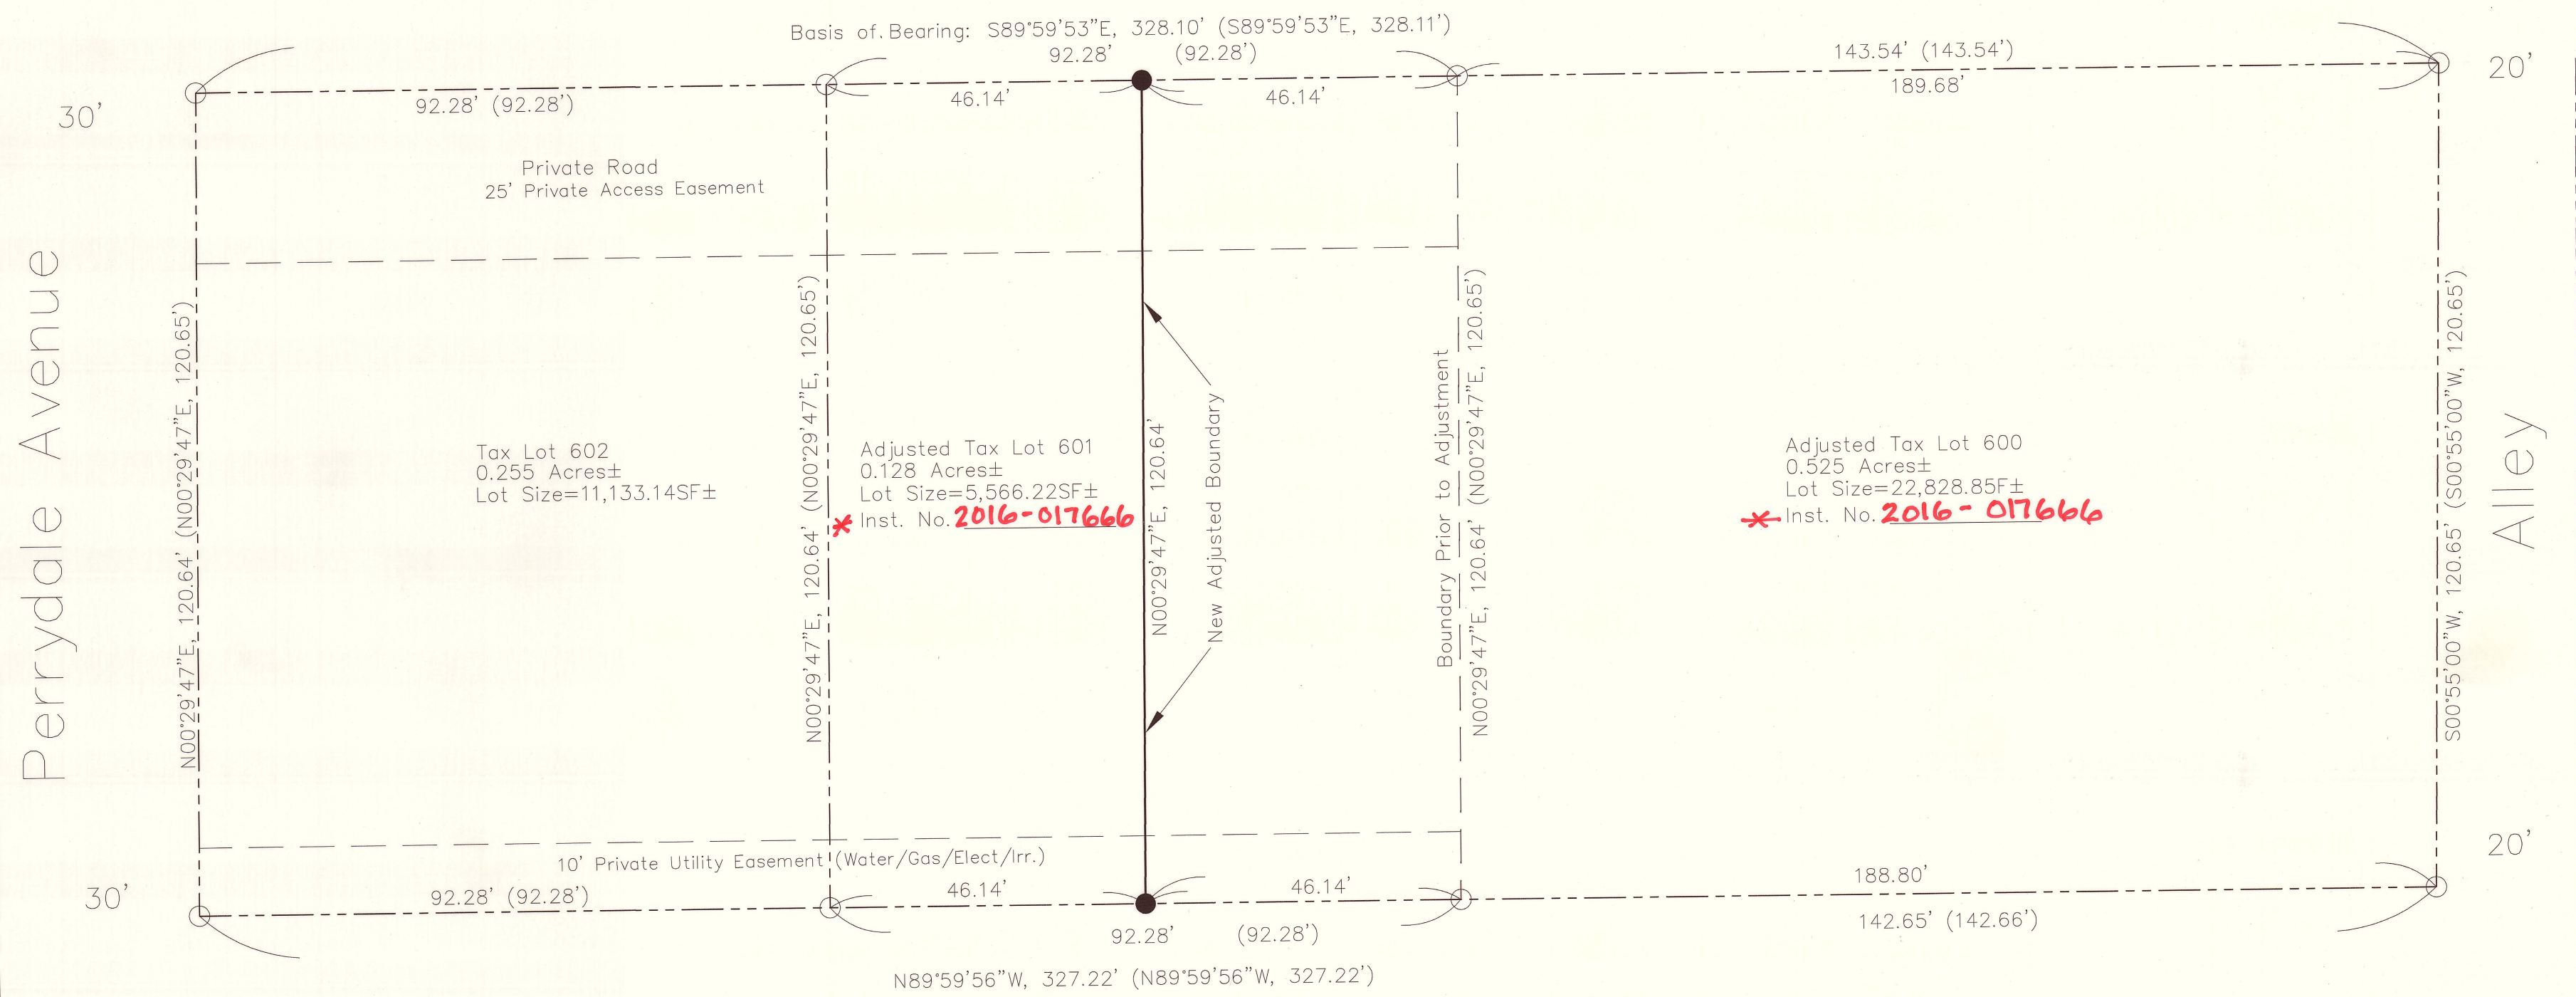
Basis of. Bearing: S89°59'53"E, 328.10' (S89°59'53"E, 328.11')
92.28' (92.28')
143.54' (143.54')
189.68'
20'
30'
92.28' (92.28')
46.14'
46.14'
Private Road
25' Private Access Easement
Perrydale Avenue
N00°29'47"E, 120.64' (N00°29'47"E, 120.65')
Tax Lot 602
0.255 Acres±
Lot Size=11,133.14SF±
N00°29'47"E, 120.64' (N00°29'47"E, 120.65')
Adjusted Tax Lot 601
0.128 Acres±
Lot Size=5,566.22SF±
* Inst. No. 2016-017666
N00°29'47"E, 120.64'
New Adjusted Boundary
Boundary Prior to Adjustment
N00°29'47"E, 120.64' (N00°29'47"E, 120.65')
Adjusted Tax Lot 600
0.525 Acres±
Lot Size=22,828.85F±
* Inst. No. 2016-017666
S00°55'00"W, 120.65' (S00°55'00"W, 120.65')
Alley
20'
10' Private Utility Easement (Water/Gas/Elect/Irr.)
30'
92.28' (92.28')
46.14'
46.14'
188.80'
92.28' (92.28')
142.65' (142.66')
N89°59'56"W, 327.22' (N89°59'56"W, 327.22')